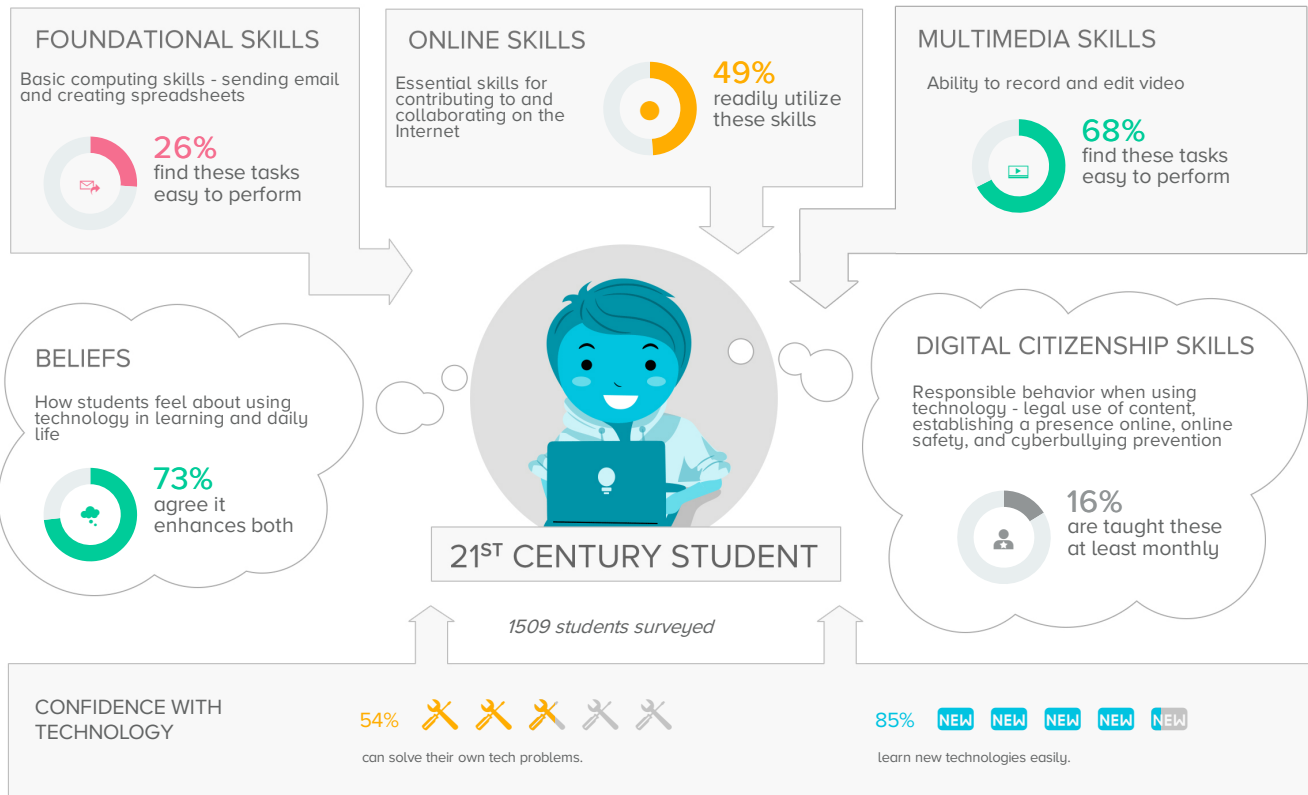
FOUNDATIONAL SKILLS

Basic computing skills - sending email and creating spreadsheets

26%
find these tasks easy to perform

ONLINE SKILLS

Essential skills for contributing to and collaborating on the Internet

49%
readily utilize these skills

MULTIMEDIA SKILLS

Ability to record and edit video

68%
find these tasks easy to perform

BELIEFS

How students feel about using technology in learning and daily life

73%
agree it enhances both

$21^{ST}$ CENTURY STUDENT

DIGITAL CITIZENSHIP SKILLS

Responsible behavior when using technology - legal use of content, establishing a presence online, online safety, and cyberbullying prevention

16%
are taught these at least monthly

1509 students surveyed

CONFIDENCE WITH TECHNOLOGY

54%
can solve their own tech problems.

85% NEW NEW NEW NEW NEW
learn new technologies easily.